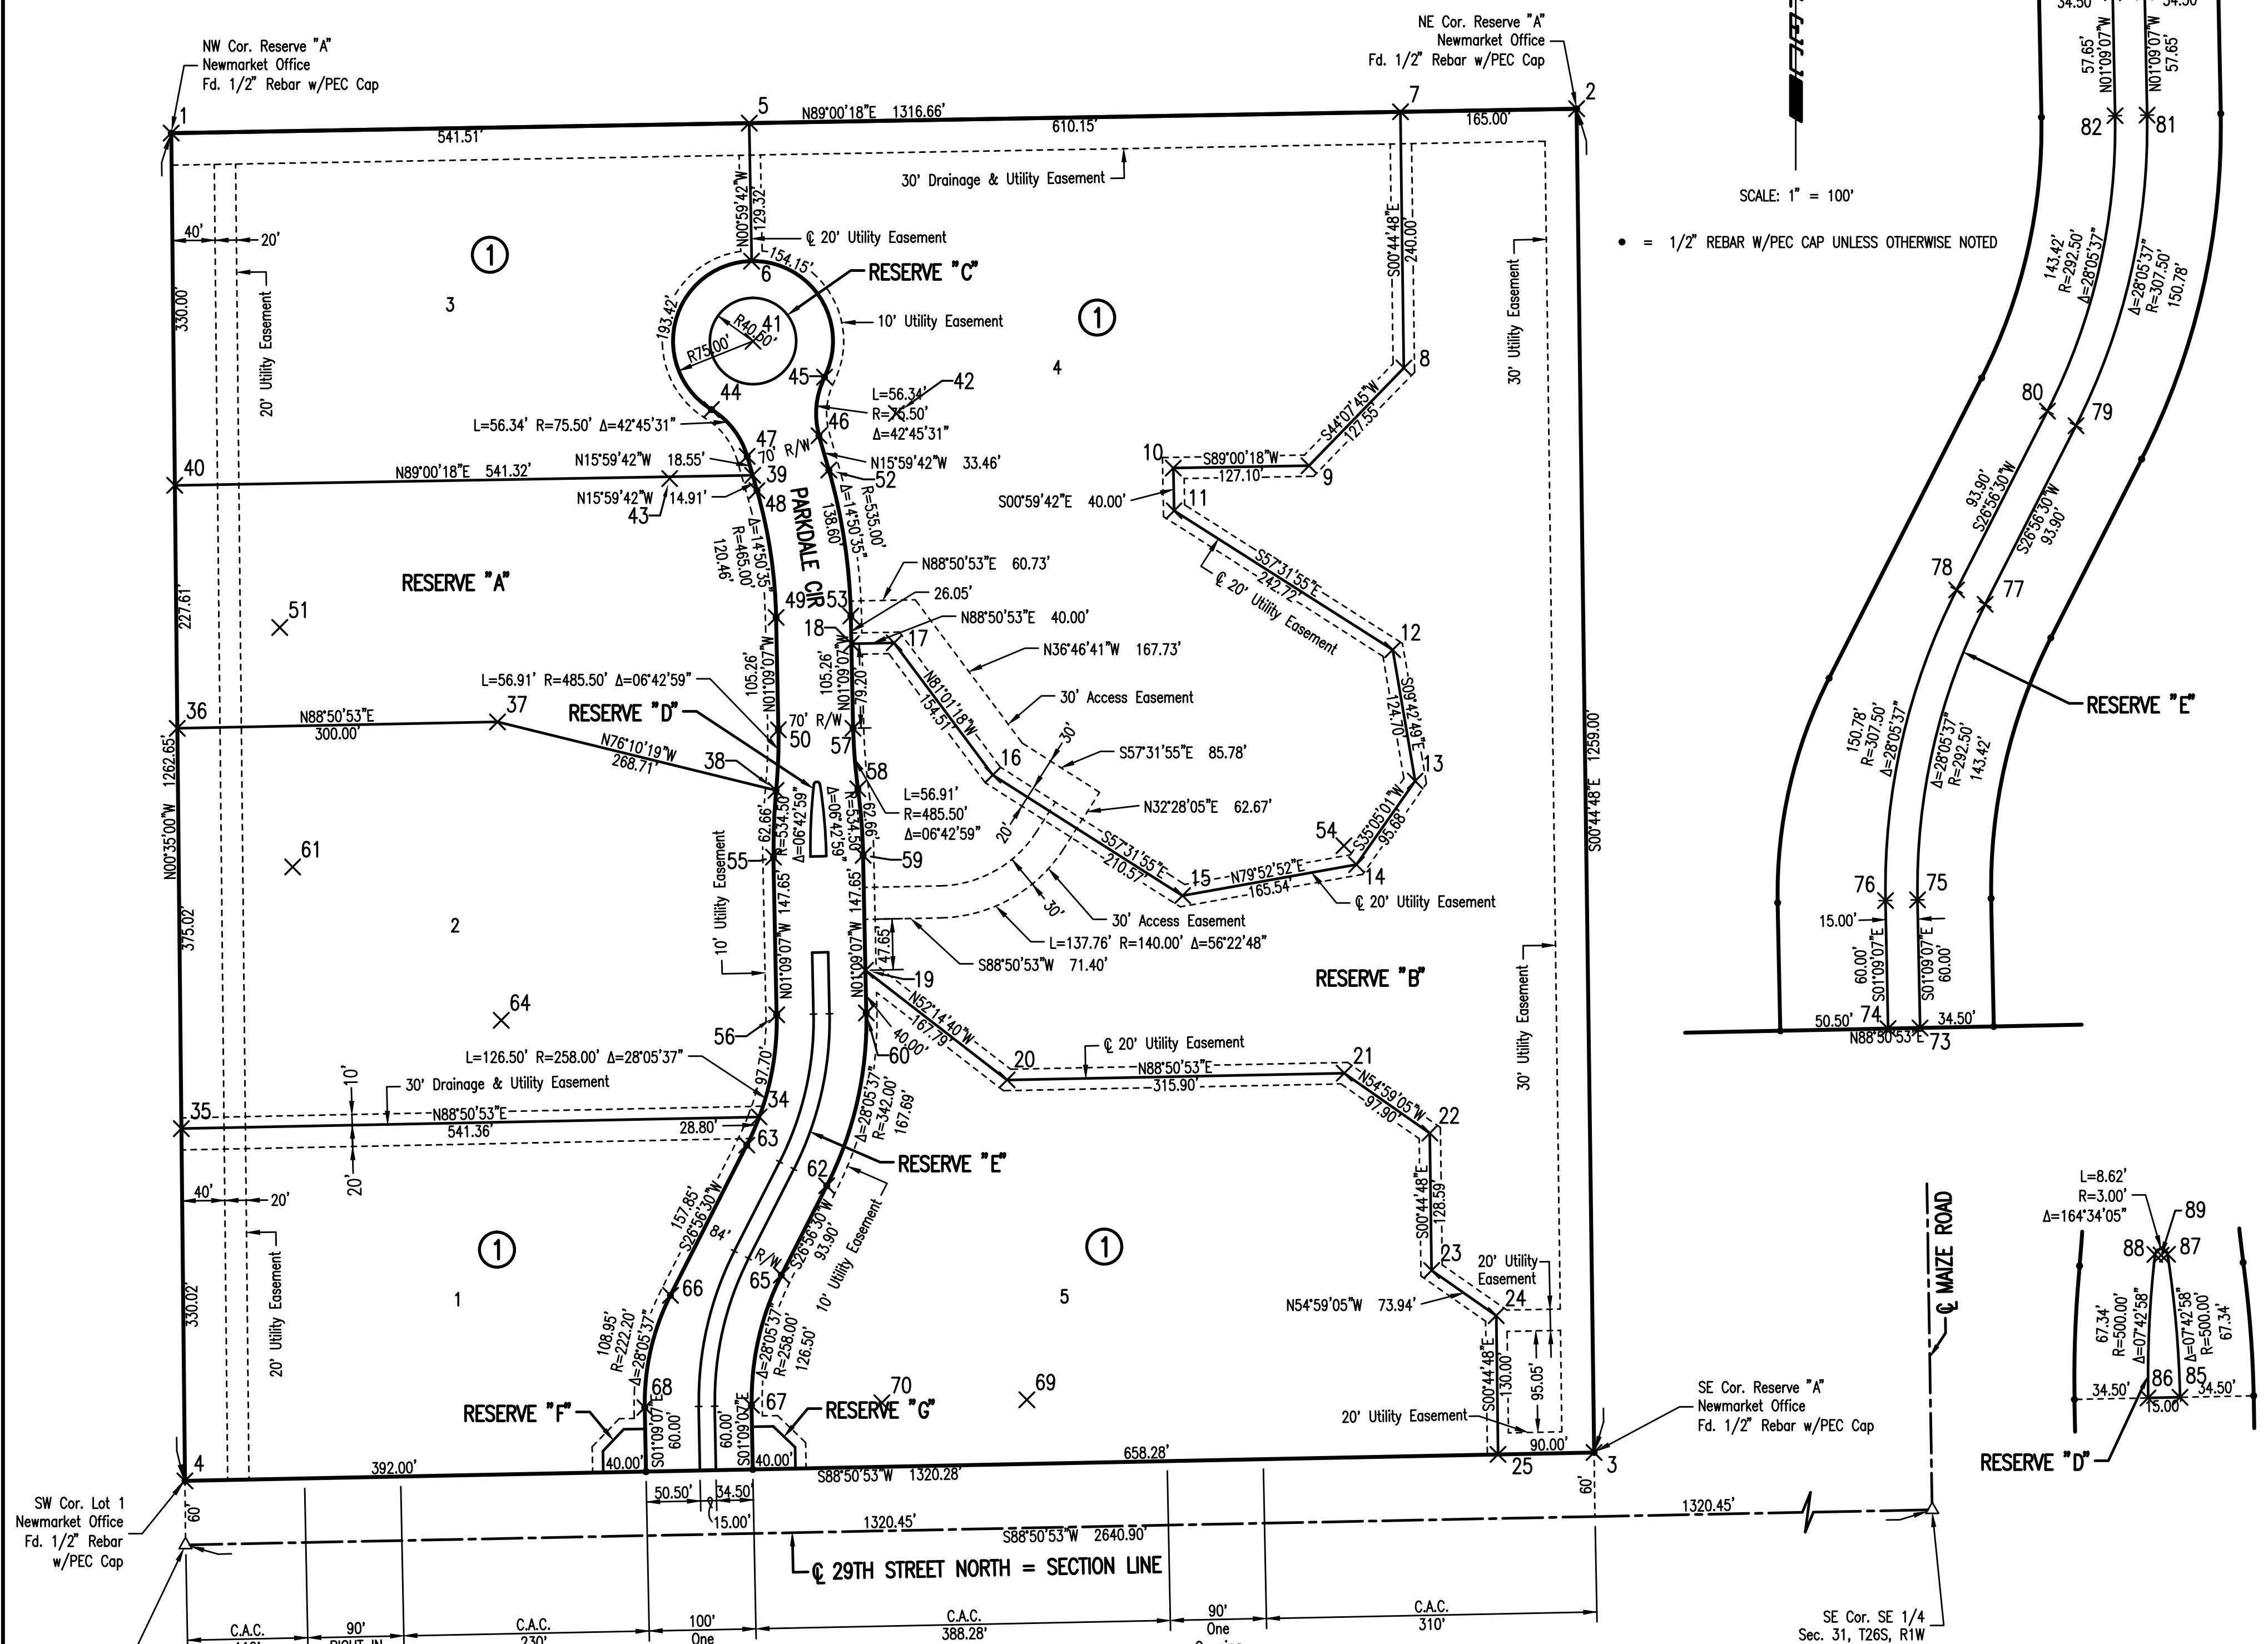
NW Cor. Reserve "A"
Newmarket Office
Fd. 1/2" Rebar w/PEC Cap

NE Cor. Reserve "A"
Newmarket Office
Fd. 1/2" Rebar w/PEC Cap

1
5
N89°00'18"E 1316.66'
7
2
541.51'
610.15'
165.00'

30' Drainage & Utility Easement

N00°59'42"W 129.32'
℄ 20' Utility Easement
154.15'
193.42'
6
RESERVE "C"
R40.00'
41
R75.00'
10' Utility Easement
44
45
L=56.34' R=75.50' Δ=42°45'31"
L=56.34' R=75.50' Δ=42°45'31"
42
46
47
70' R/W
N15°59'42"W 18.55'
N15°59'42"W 33.46'
39
52
N15°59'42"W 14.91'
43
48
40
N89°00'18"E 541.32'
PARKDALE CIR
Δ=14°50'35" R=465.00' 120.46'
Δ=14°50'35" R=535.00' 138.60
40'
20'
330.00'
20' Utility Easement
3
4
①
①
①
①

S00°44'48"E 240.00'
8
S44°07'45"W 127.55'
10
S89°00'18"W 127.10'
9
11
S00°59'42"E 40.00'
S57°31'55"E 242.72'
℄ 20' Utility Easement
12
30' Utility Easement

RESERVE "A"
51
227.61'
49
53
N88°50'53"E 60.73'
26.05'
N88°50'53"E 40.00'
18
17
N36°46'41"W 167.73'
L=56.91' R=485.50' Δ=06°42'59"
105.26'
N01°09'07"W
105.26'
N01°09'07"W 79.20
N81°01'18"W 154.51'
30' Access Easement
S09°42'49"E 124.70'
36
37
RESERVE "D"
N88°50'53"E 300.00'
50
70' R/W
57
N76°10'19"W 268.71'
38
16
S57°31'55"E 85.78'
30'
13
58
L=56.91' R=485.50' Δ=06°42'59"
N32°28'05"E 62.67'
1262.65'
N00°35'00"W
61
R=534.50' Δ=06°42'59" 62.66'
R=534.50' 62.69'
20'
54
S35°05'01"W 95.68'
55
59
S57°31'55"E 210.57'
15
N79°52'52"E 165.54'
14
℄ 20' Utility Easement
10' Utility Easement
147.65'
147.65'
30'
30' Access Easement
L=137.76' R=140.00' Δ=56°22'48"
2
375.02'
N01°09'07"W
N01°09'07"W
47.65'
S88°50'53"W 71.40'
RESERVE "B"
19
64
N52°14'40"W 167.79'
40.00'
56
℄ 20' Utility Easement
21
60
20
N88°50'53"E 315.90'
N54°59'05"W 97.90'
L=126.50' R=258.00' Δ=28°05'37"
97.70'
34
10'
30' Drainage & Utility Easement
35
N88°50'53"E 541.36'
28.80'
63
Δ=28°05'37" R=342.00' 167.69'
22
62
RESERVE "E"
20'
40'
20'
157.85'
S26°56'30"W
84'
S26°56'30"W 93.90'
10' Utility Easement
R/W
S00°44'48"E 128.59
23
20' Utility Easement
①
①
1
5
66
65
N54°59'05"W 73.94'
24
20' Utility Easement
108.95' R=222.20' Δ=28°05'37"
Δ=28°05'37" R=258.00' 126.50'
330.02'
68
RESERVE "F"
60.00'
S01°09'07"E
60.00'
S01°09'07"E
67
RESERVE "G"
70
69
S00°44'48"E 130.00'
95.05'
20' Utility Easement
90.00'
4
392.00'
40.00'
40.00'
658.28'
S88°50'53"W 1320.28'
25
3
S00°44'48"E 1259.00'
SE Cor. Reserve "A"
Newmarket Office
Fd. 1/2" Rebar w/PEC Cap
SW Cor. Lot 1
Newmarket Office
Fd. 1/2" Rebar
w/PEC Cap
60'
50.50'
34.50'
15.00'
1320.45'
S88°50'53"W 2640.90'
60'
1320.45'
℄ 29TH STREET NORTH = SECTION LINE
℄ MAIZE ROAD
SE Cor. SE 1/4
Sec. 31, T26S, R1W
C.A.C. 140'
90' RIGHT IN
C.A.C. 230'
100' One
C.A.C. 388.28'
90' One
C.A.C. 310'

SCALE: 1" = 100'
• = 1/2" REBAR W/PEC CAP UNLESS OTHERWISE NOTED

34.50'
34.50'
57.65' N01°09'07"W
N01°09'07"W 57.65'
82
81
143.42' R=292.50' Δ=28°05'37"
Δ=28°05'37" R=307.50' 150.78'
80
79
93.90' S26°56'30"W
S26°56'30"W 93.90'
78
77
RESERVE "E"
150.78' R=307.50' Δ=28°05'37"
Δ=28°05'37" R=292.50' 143.42'
76
75
15.00'
60.00' S01°09'07"E
S01°09'07"E 60.00'
50.50'
74
34.50'
N88°50'53"E
73

L=8.62'
R=3.00'
Δ=164°34'05"
89
88
87
67.34' R=500.00' Δ=07°42'58"
Δ=07°42'58" R=500.00' 67.34'
34.50'
86
85
34.50'
15.00'
RESERVE "D"